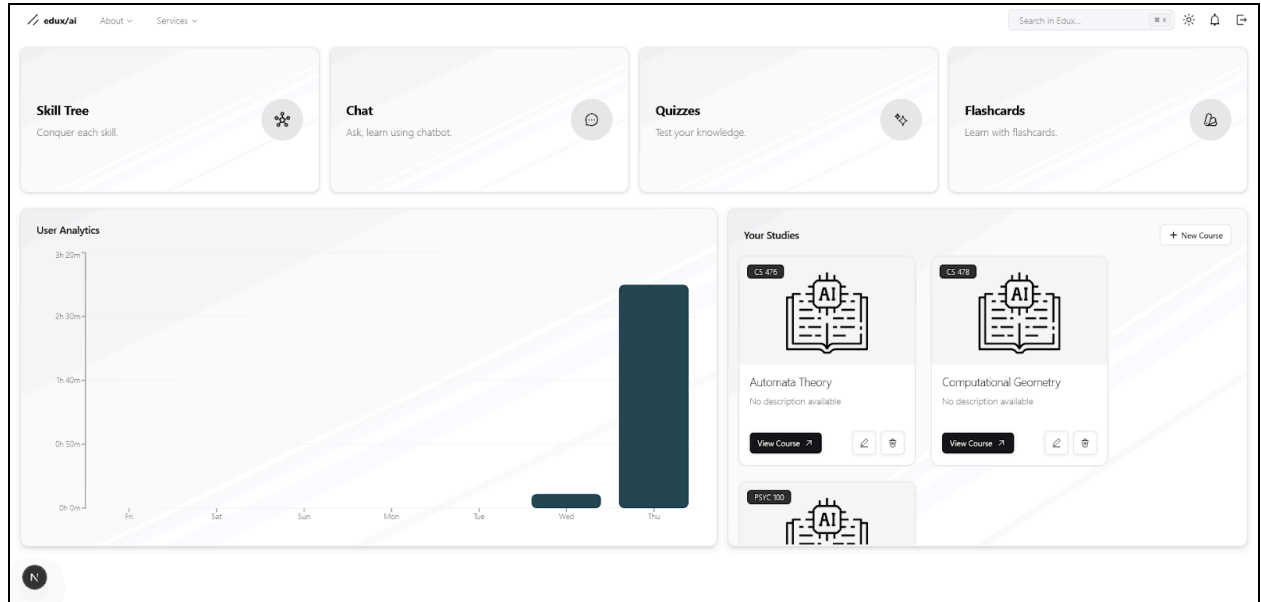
// edux/ai About Services

Search in Edux... ⌘K

Skill Tree
Conquer each skill.

Chat
Ask, learn using chatbot.

Quizzes
Test your knowledge.

Flashcards
Learn with flashcards.

User Analytics

3h 20m
2h 30m
1h 40m
0h 50m
0h 0m
Fri Sat Sun Mon Tue Wed Thu

Your Studies
+ New Course

CS 476
AI
Automata Theory
No description available
View Course ↗

CS 478
AI
Computational Geometry
No description available
View Course ↗

PSYC 100
AI

N